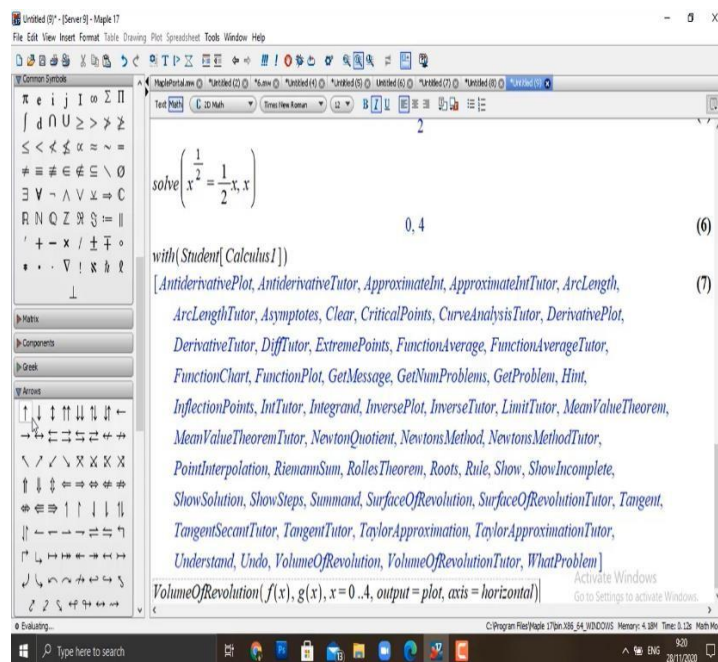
Untitled (9)* - [Server 9] - Maple 17

File Edit View Insert Format Table Drawing Plot Spreadsheet Tools Window Help

Common Symbols

Matrix

Components

Greek

Arrows

MaplePortal.mw | *Untitled (2) | *6.mw | *Untitled (4) | *Untitled (5) | Untitled (6) | *Untitled (7) | *Untitled (8) | *Untitled (9)

Text Math | 2D Math | Times New Roman | 12

2

$solve\left(x^{\frac{1}{2}}=\frac{1}{2}x, x\right)$

0, 4 (6)

with(Student[Calculus1])

[AntiderivativePlot, AntiderivativeTutor, ApproximateInt, ApproximateIntTutor, ArcLength, ArcLengthTutor, Asymptotes, Clear, CriticalPoints, CurveAnalysisTutor, DerivativePlot, DerivativeTutor, DiffTutor, ExtremePoints, FunctionAverage, FunctionAverageTutor, FunctionChart, FunctionPlot, GetMessage, GetNumProblems, GetProblem, Hint, InflectionPoints, IntTutor, Integrand, InversePlot, InverseTutor, LimitTutor, MeanValueTheorem, MeanValueTheoremTutor, NewtonQuotient, NewtonsMethod, NewtonsMethodTutor, PointInterpolation, RiemannSum, RollesTheorem, Roots, Rule, Show, ShowIncomplete, ShowSolution, ShowSteps, Summand, SurfaceOfRevolution, SurfaceOfRevolutionTutor, Tangent, TangentSecantTutor, TangentTutor, TaylorApproximation, TaylorApproximationTutor, Understand, Undo, VolumeOfRevolution, VolumeOfRevolutionTutor, WhatProblem] (7)

VolumeOfRevolution(f(x), g(x), x = 0 ..4, output = plot, axis = horizontal)

Activate Windows
Go to Settings to activate Windows.

Evaluating...

C:\Program Files\Maple 17\bin.X86_64_WINDOWS Memory: 4.18M Time: 0.12s Math Mo

Type here to search

ENG 9:20 28/11/2020